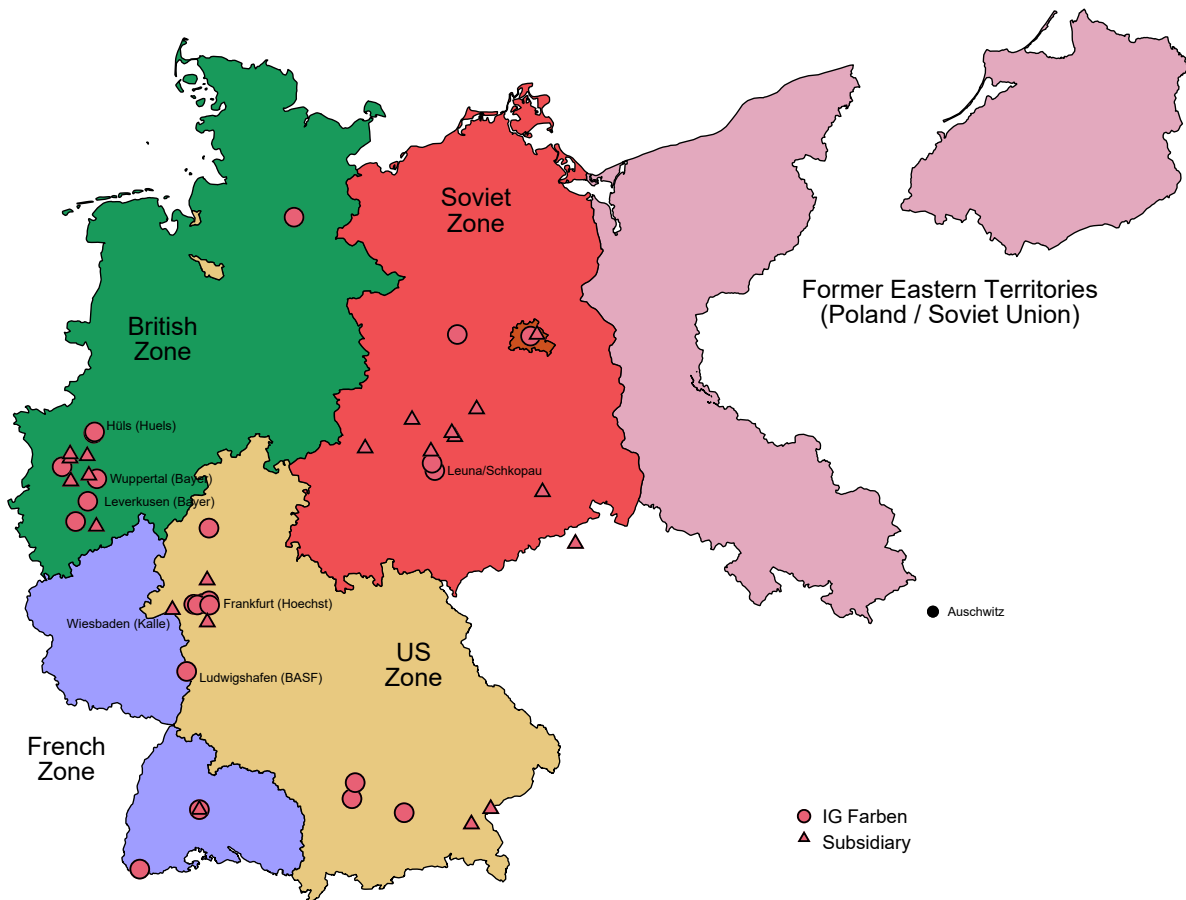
Soviet Zone

Former Eastern Territories (Poland / Soviet Union)

British Zone

Hüls (Huels)

Wuppertal (Bayer)

Leverkusen (Bayer)

Leuna/Schkopau

Frankfurt (Hoechst)

Wiesbaden (Kalle)

Auschwitz

US Zone

Ludwigshafen (BASF)

French Zone

IG Farben

Subsidiary